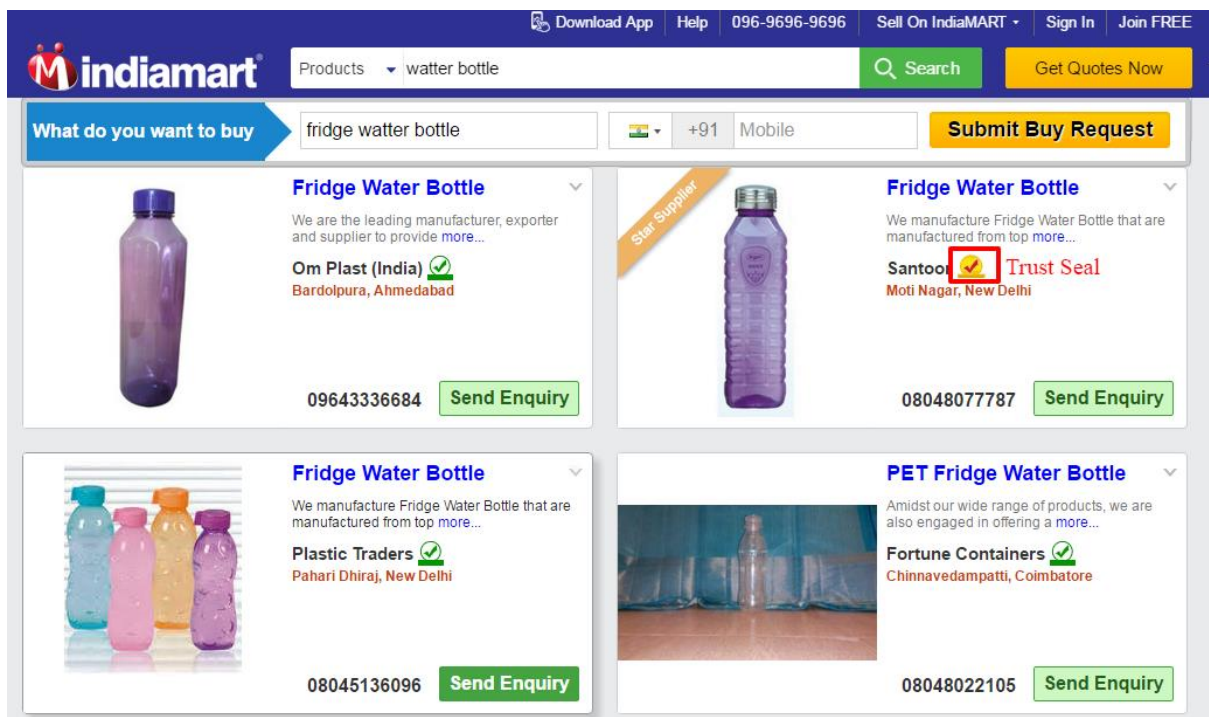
Download App | Help | 096-9696-9696 | Sell On IndiaMART | Sign In | Join FREE

indiamart

Products watter bottle

Search

Get Quotes Now

What do you want to buy

fridge watter bottle

+91 Mobile

Submit Buy Request

Fridge Water Bottle

We are the leading manufacturer, exporter and supplier to provide more...

Om Plast (India)

Bardolpura, Ahmedabad

09643336684

Send Enquiry

Star Supplier

Fridge Water Bottle

We manufacture Fridge Water Bottle that are manufactured from top more...

Santoor

Trust Seal

Moti Nagar, New Delhi

08048077787

Send Enquiry

Fridge Water Bottle

We manufacture Fridge Water Bottle that are manufactured from top more...

Plastic Traders

Pahari Dhiraj, New Delhi

08045136096

Send Enquiry

PET Fridge Water Bottle

Amidst our wide range of products, we are also engaged in offering a more...

Fortune Containers

Chinnavedampatti, Coimbatore

08048022105

Send Enquiry